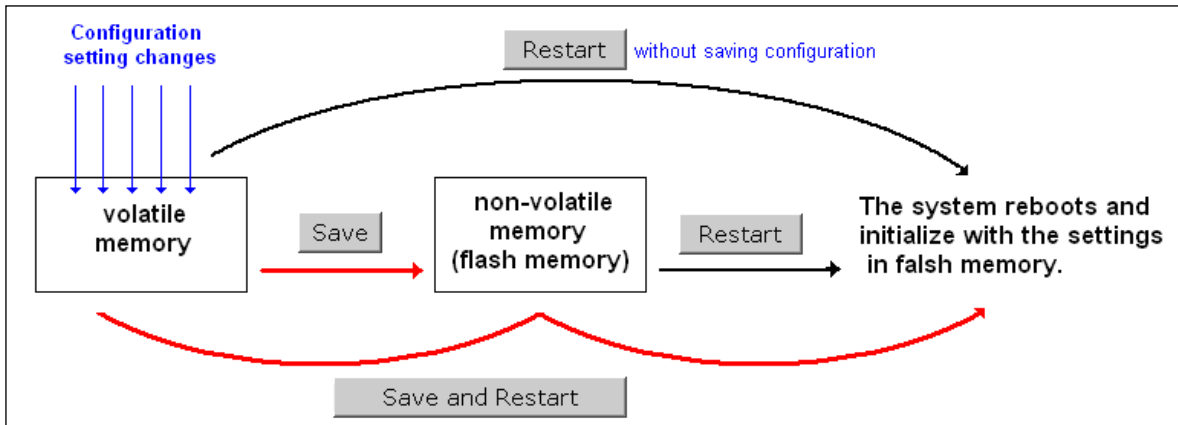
Configuration setting changes

Restart without saving configuration

volatile memory

Save

non-volatile memory (flash memory)

Restart

The system reboots and initialize with the settings in falsh memory.

Save and Restart